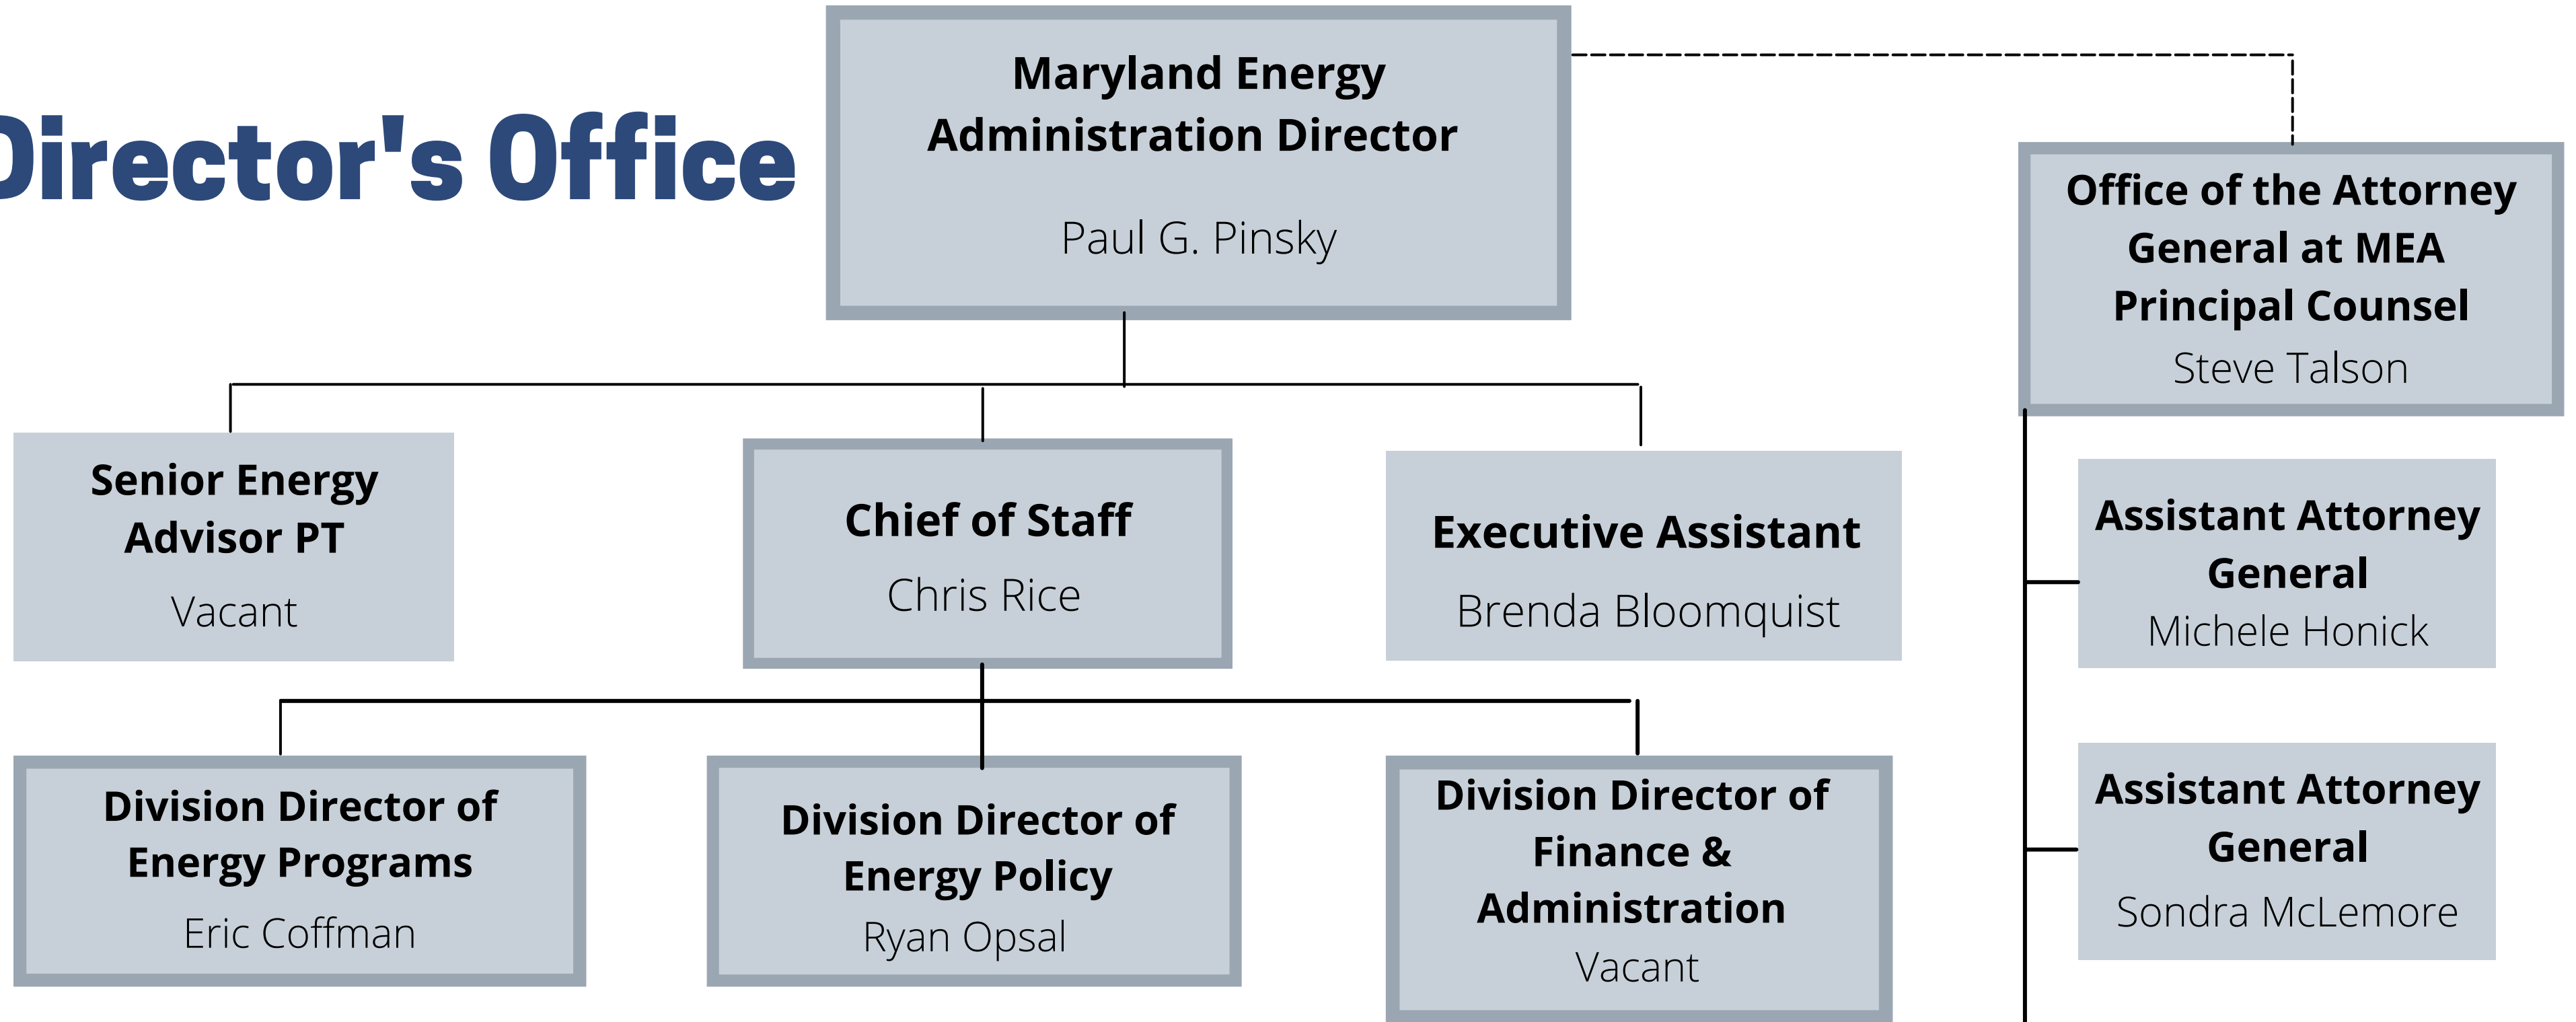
Director's Office

Maryland Energy Administration Director
Paul G. Pinsky

Office of the Attorney General at MEA Principal Counsel
Steve Talson

Senior Energy Advisor PT
Vacant

Chief of Staff
Chris Rice

Executive Assistant
Brenda Bloomquist

Assistant Attorney General
Michele Honick

Division Director of Energy Programs
Eric Coffman

Division Director of Energy Policy
Ryan Opsal

Division Director of Finance & Administration
Vacant

Assistant Attorney General
Sondra McLemore